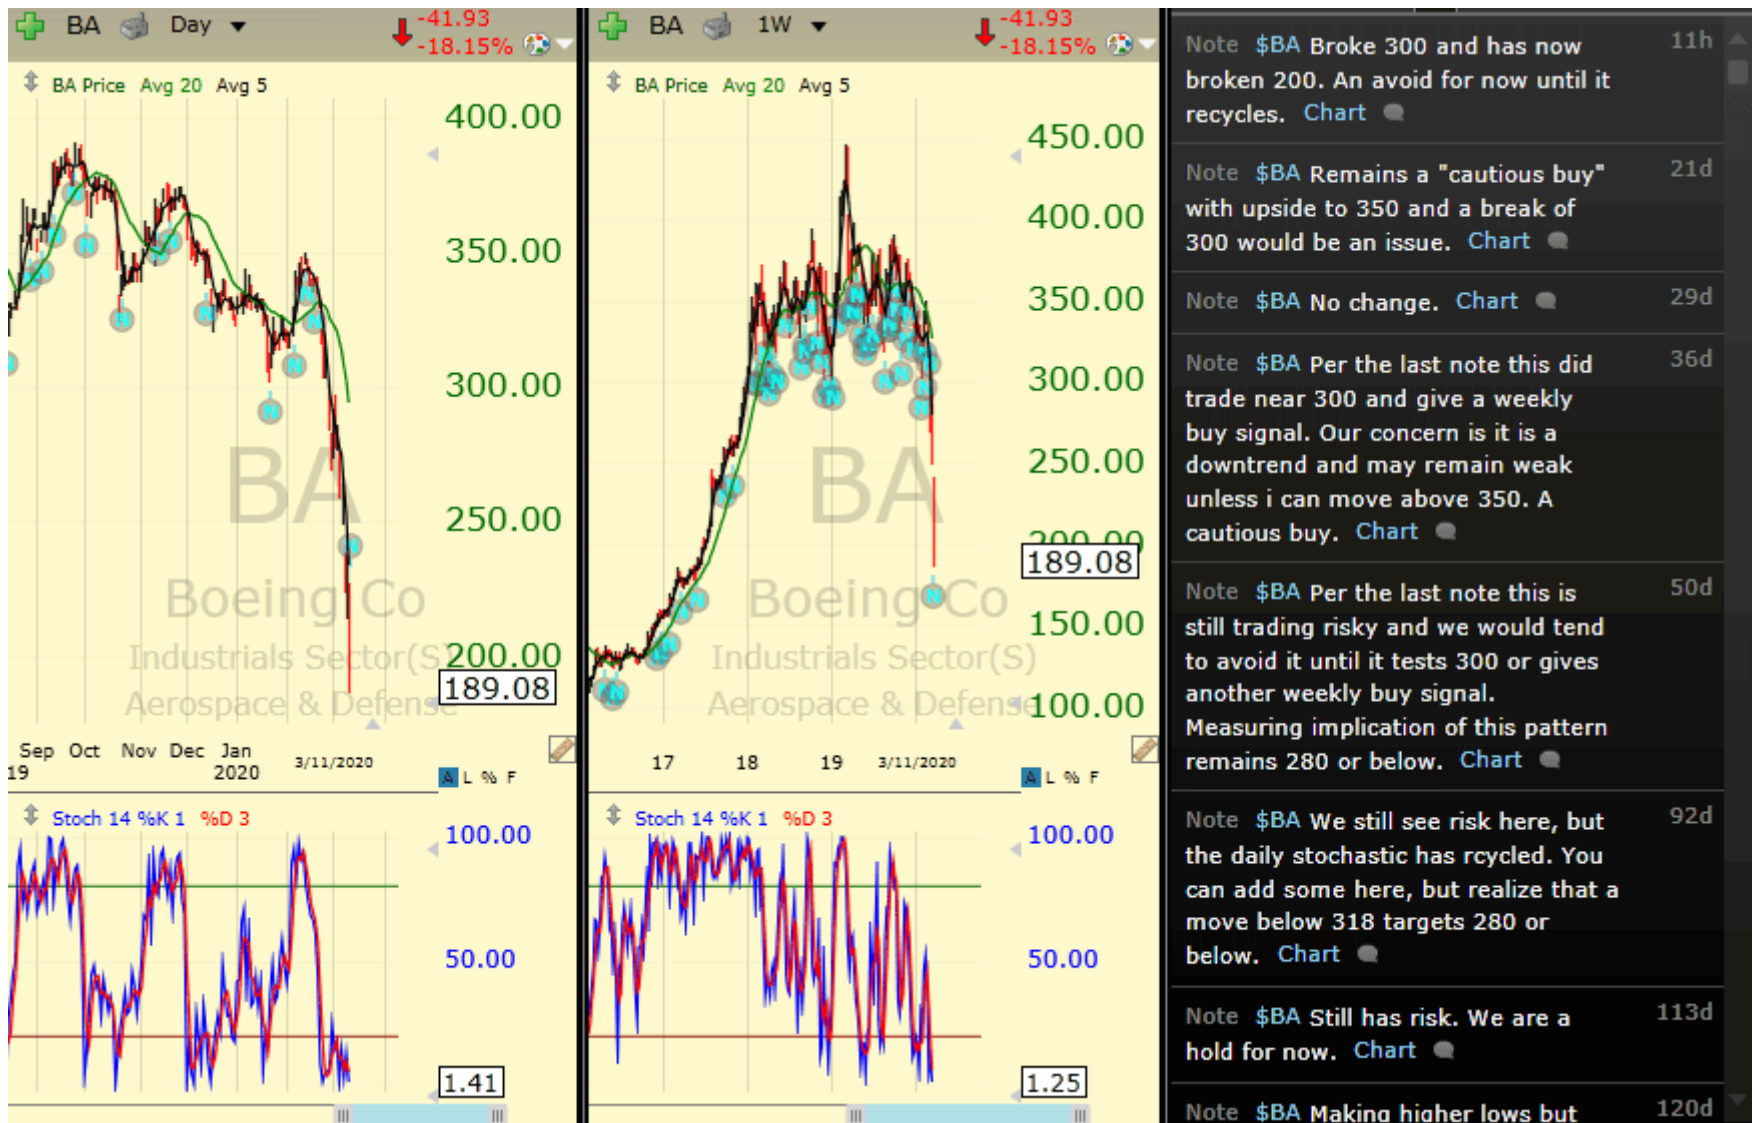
BA Day -41.93 -18.15%

BA Price Avg 20 Avg 5

400.00
350.00
300.00
250.00
200.00
189.08

BA
Boeing Co
Industrials Sector(S)
Aerospace & Defense

Sep 19 Oct Nov Dec Jan 2020 3/11/2020

L % F

Stoch 14 %K 1 %D 3

100.00
50.00
1.41

BA 1W -41.93 -18.15%

BA Price Avg 20 Avg 5

450.00
400.00
350.00
300.00
250.00
200.00
189.08
150.00
100.00

BA
Boeing Co
Industrials Sector(S)
Aerospace & Defense

17 18 19 3/11/2020

L % F

Stoch 14 %K 1 %D 3

100.00
50.00
1.25

Note $BA Broke 300 and has now broken 200. An avoid for now until it recycles. Chart 11h

Note $BA Remains a "cautious buy" with upside to 350 and a break of 300 would be an issue. Chart 21d

Note $BA No change. Chart 29d

Note $BA Per the last note this did trade near 300 and give a weekly buy signal. Our concern is it is a downtrend and may remain weak unless i can move above 350. A cautious buy. Chart 36d

Note $BA Per the last note this is still trading risky and we would tend to avoid it until it tests 300 or gives another weekly buy signal. Measuring implication of this pattern remains 280 or below. Chart 50d

Note $BA We still see risk here, but the daily stochastic has rcycled. You can add some here, but realize that a move below 318 targets 280 or below. Chart 92d

Note $BA Still has risk. We are a hold for now. Chart 113d

Note $BA Making higher lows but 120d